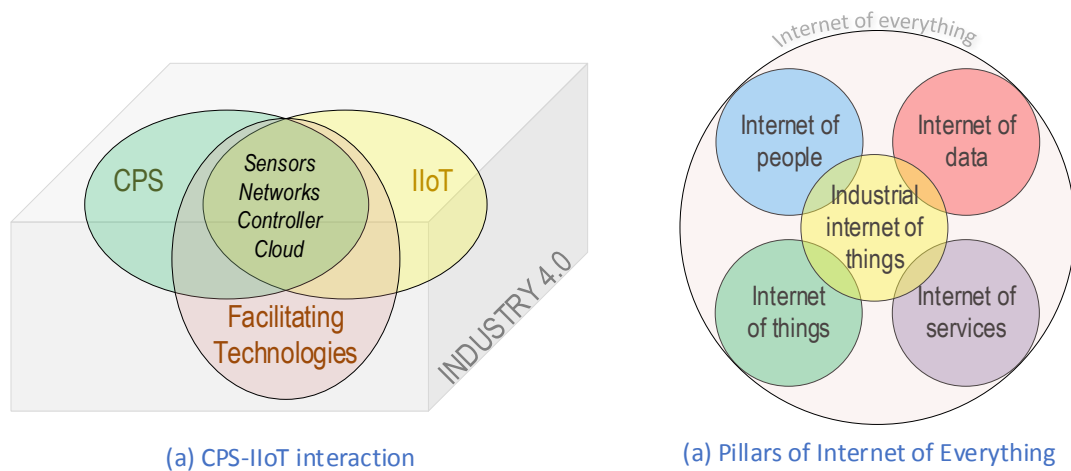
CPS

Sensors
Networks
Controller
Cloud

IIoT

Facilitating
Technologies

INDUSTRY 4.0

(a) CPS-IIoT interaction

Internet of everything

Internet of people

Internet of data

Industrial internet of things

Internet of things

Internet of services

(a) Pillars of Internet of Everything